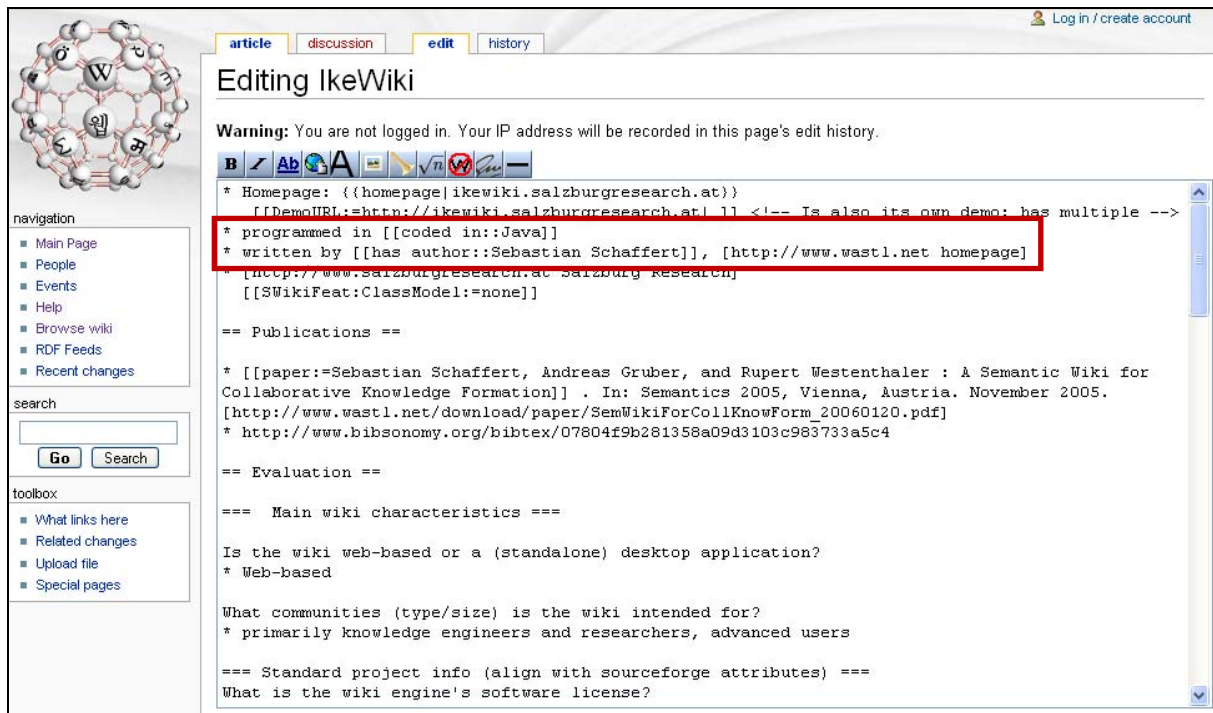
Log in / create account

article | discussion | edit | history

Editing IkeWiki

Warning: You are not logged in. Your IP address will be recorded in this page's edit history.

navigation
Main Page
People
Events
Help
Browse wiki
RDF Feeds
Recent changes

search
Go Search

toolbox
What links here
Related changes
Upload file
Special pages

* Homepage: {{homepage|ikewiki.salzburgresearch.at}}
[[DemoURL:=http://ikewiki.salzburgresearch.at| ]] <!-- Is also its own demo; has multiple -->
* programmed in [[coded in::Java]]
* written by [[has author::Sebastian Schaffert]], [http://www.wastl.net homepage]
* [http://www.salzburgresearch.at Salzburg Research]
[[SWikiFeat:ClassModel:=none]]

== Publications ==

* [[paper:=Sebastian Schaffert, Andreas Gruber, and Rupert Westenthaler : A Semantic Wiki for Collaborative Knowledge Formation]] . In: Semantics 2005, Vienna, Austria. November 2005. [http://www.wastl.net/download/paper/SemWikiForCollKnowForm_20060120.pdf]
* http://www.bibsonomy.org/bibtex/07804f9b281358a09d3103c983733a5c4

== Evaluation ==

=== Main wiki characteristics ===

Is the wiki web-based or a (standalone) desktop application?
* Web-based

What communities (type/size) is the wiki intended for?
* primarily knowledge engineers and researchers, advanced users

=== Standard project info (align with sourceforge attributes) ===
What is the wiki engine's software license?